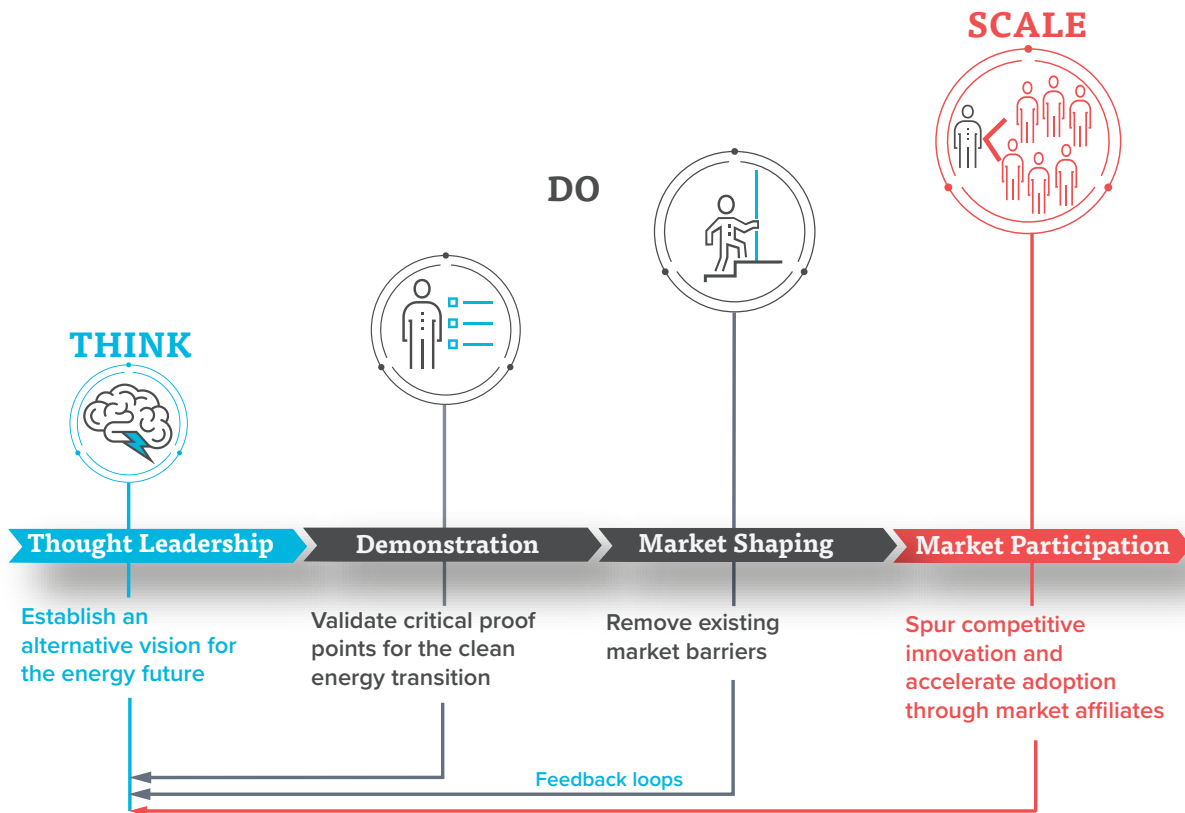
SCALE

DO

THINK

Thought Leadership

Demonstration

Market Shaping

Market Participation

Establish an alternative vision for the energy future

Validate critical proof points for the clean energy transition

Remove existing market barriers

Spur competitive innovation and accelerate adoption through market affiliates

Feedback loops